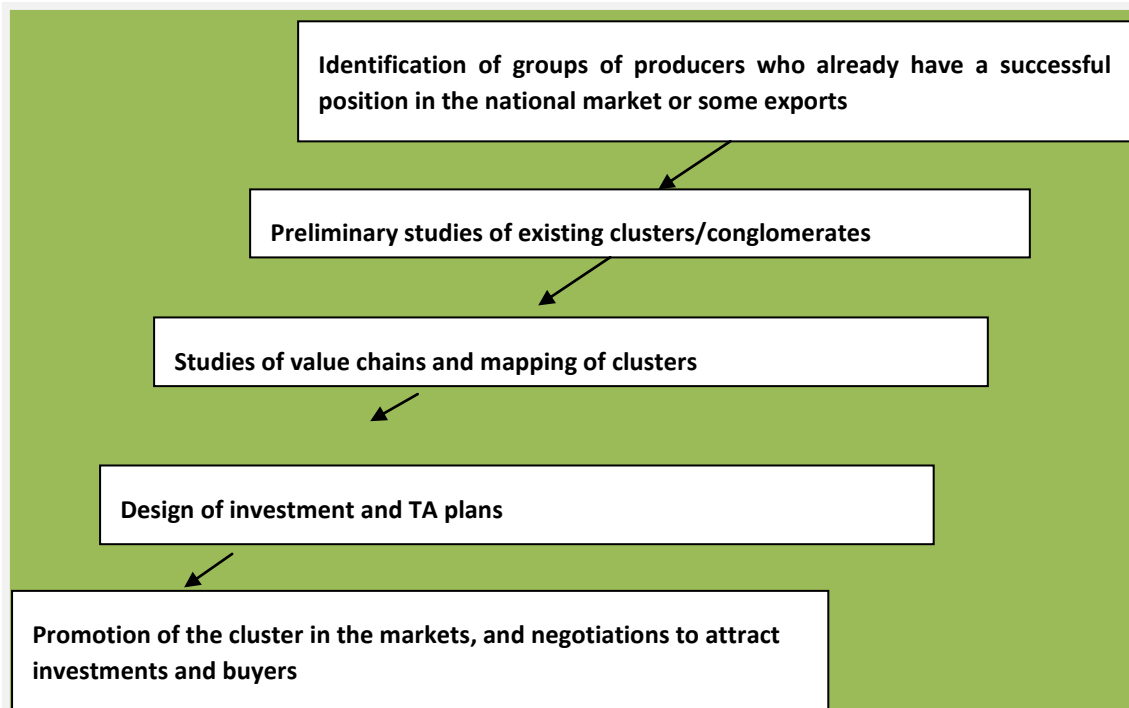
Identification of groups of producers who already have a successful position in the national market or some exports

Preliminary studies of existing clusters/conglomerates

Studies of value chains and mapping of clusters

Design of investment and TA plans

Promotion of the cluster in the markets, and negotiations to attract investments and buyers